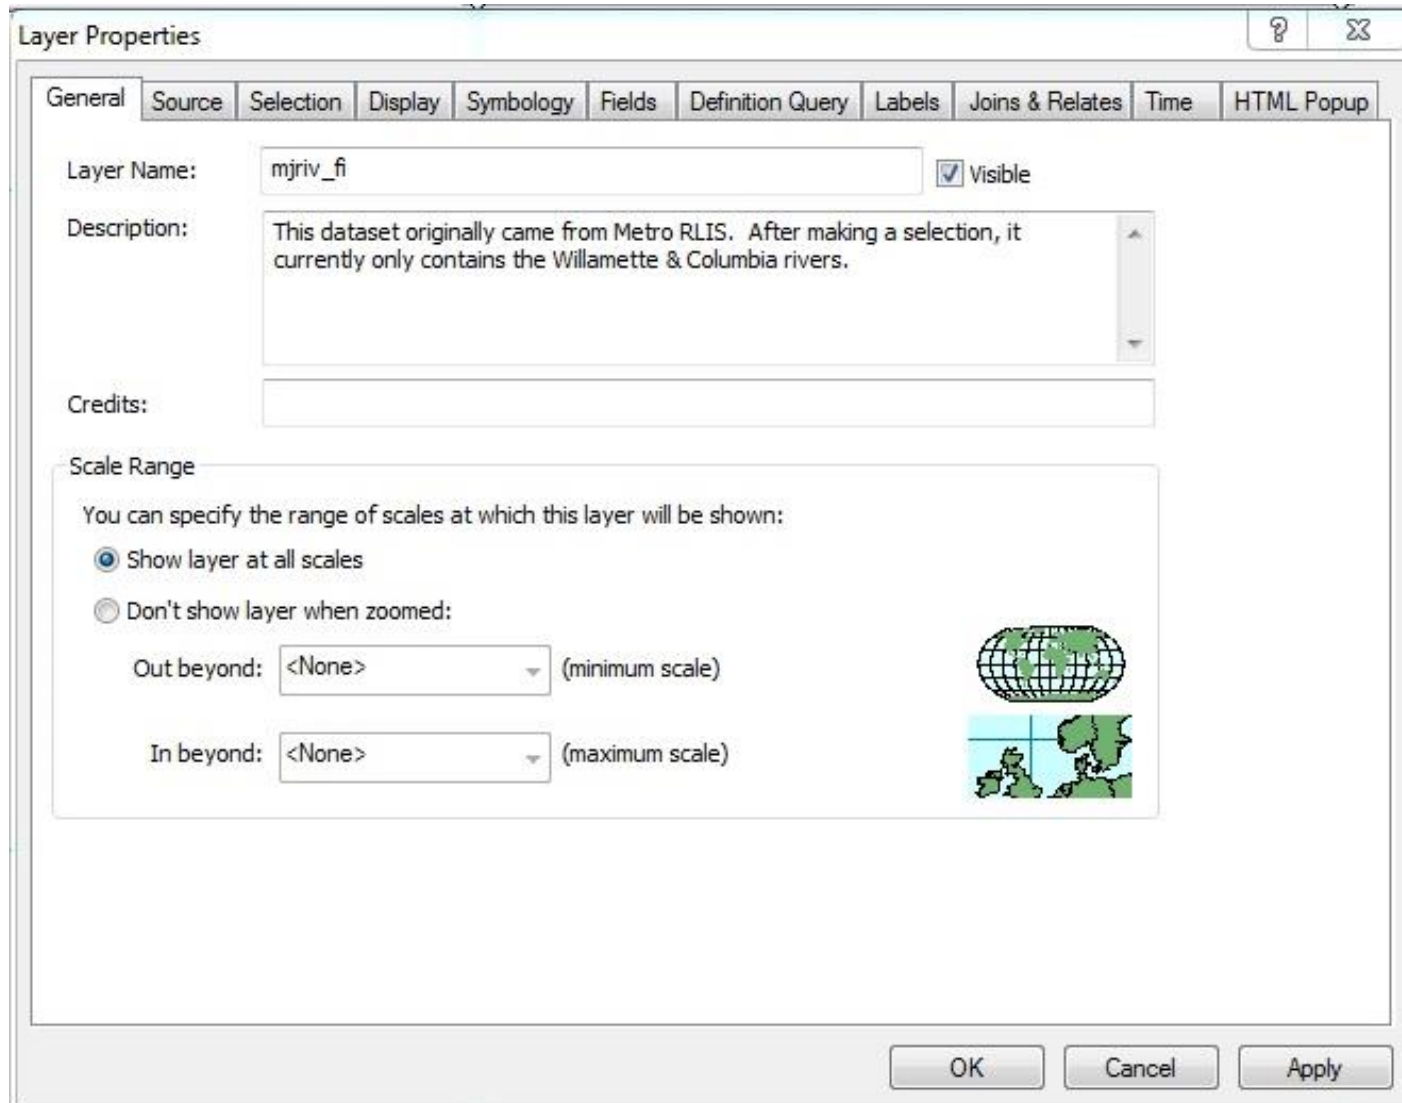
Layer Properties

? X

General | Source | Selection | Display | Symbology | Fields | Definition Query | Labels | Joins & Relates | Time | HTML Popup

Layer Name: mjriv_fi

Visible

Description: This dataset originally came from Metro RLIS. After making a selection, it currently only contains the Willamette & Columbia rivers.

Credits:

Scale Range

You can specify the range of scales at which this layer will be shown:

Show layer at all scales

Don't show layer when zoomed:

Out beyond: <None> (minimum scale)

In beyond: <None> (maximum scale)

OK Cancel Apply